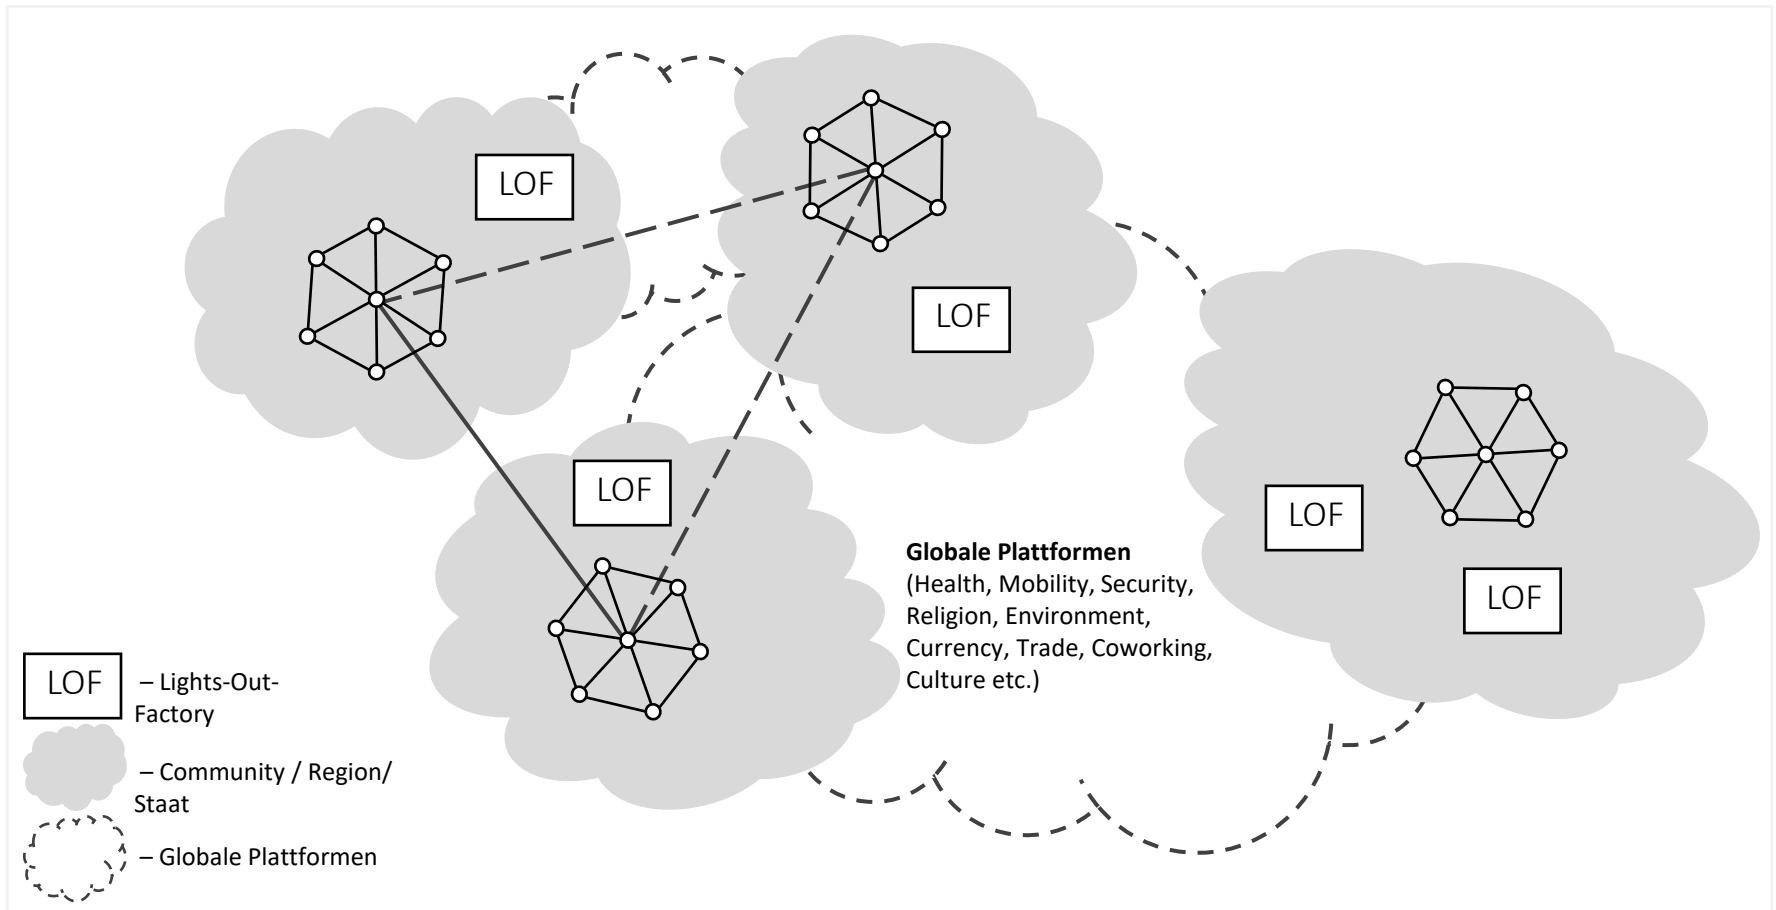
LOF

LOF

LOF

Globale Plattformen
(Health, Mobility, Security, Religion, Environment, Currency, Trade, Coworking, Culture etc.)

LOF

LOF

LOF – Lights-Out-Factory

– Community / Region/ Staat

– Globale Plattformen